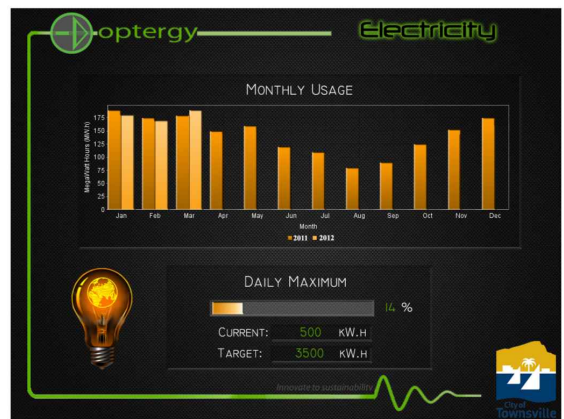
optergy

Electricity

Monthly Usage

MegaWatt Hours (MW.h)

175
150
125
100
75
50
25
0

Jan Feb Mar Apr May Jun Jul Aug Sep Oct Nov Dec

Month

2011 2012

Daily Maximum

14 %

Current: 500 kW.h

Target: 3500 kW.h

Innovate to sustainability

City of Townsville